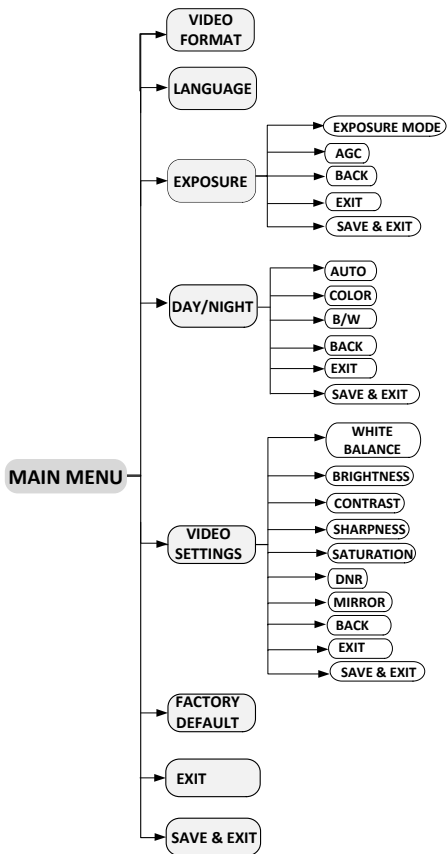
MAIN MENU

VIDEO FORMAT

LANGUAGE

EXPOSURE
EXPOSURE MODE
AGC
BACK
EXIT
SAVE & EXIT

DAY/NIGHT
AUTO
COLOR
B/W
BACK
EXIT
SAVE & EXIT

VIDEO SETTINGS
WHITE BALANCE
BRIGHTNESS
CONTRAST
SHARPNESS
SATURATION
DNR
MIRROR
BACK
EXIT
SAVE & EXIT

FACTORY DEFAULT

EXIT

SAVE & EXIT